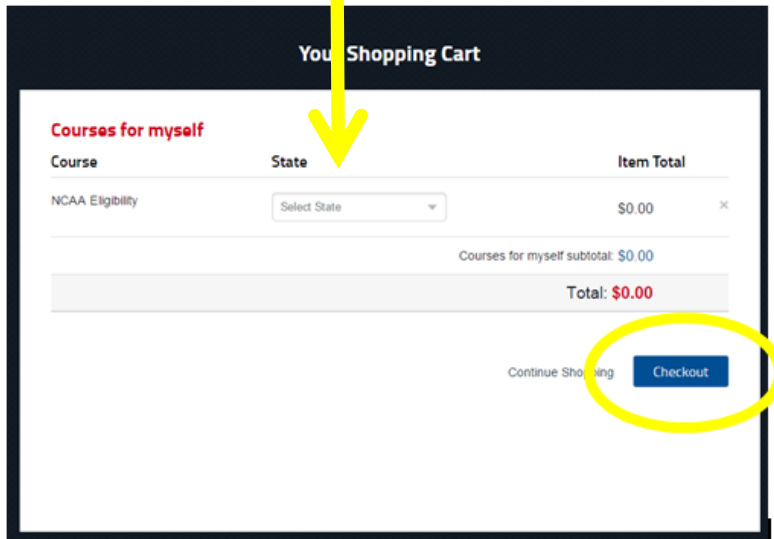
You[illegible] Shopping Cart

Courses for myself

| Course | State | Item Total |
|---|---|---|
| NCAA Eligibility | Select State | $0.00 × |

Courses for myself subtotal: $0.00

Total: $0.00

Continue Sho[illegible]ping Checkout